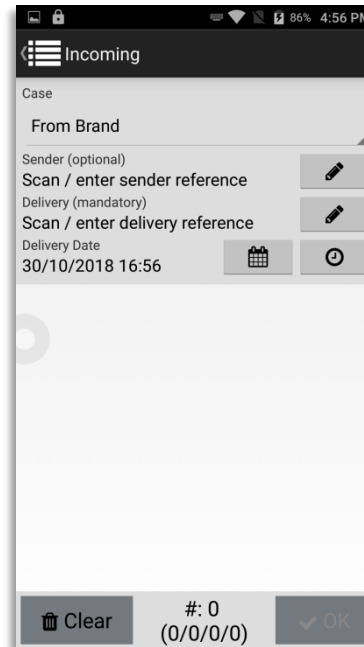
86% 4:56 PM

Incoming

Case

From Brand

Sender (optional)

Scan / enter sender reference

Delivery (mandatory)

Scan / enter delivery reference

Delivery Date

30/10/2018 16:56

Clear

#: 0
(0/0/0/0)

OK